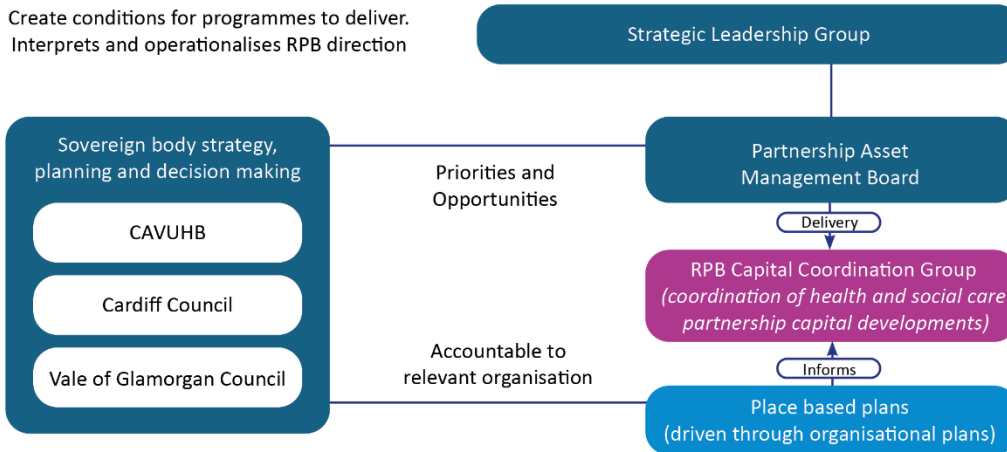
Create conditions for programmes to deliver. Interprets and operationalises RPB direction

Strategic Leadership Group

Sovereign body strategy, planning and decision making

CAVUHB

Cardiff Council

Vale of Glamorgan Council

Priorities and Opportunities

Partnership Asset Management Board

Delivery

RPB Capital Coordination Group
*(coordination of health and social care partnership capital developments)*

Informs

Accountable to relevant organisation

Place based plans
(driven through organisational plans)